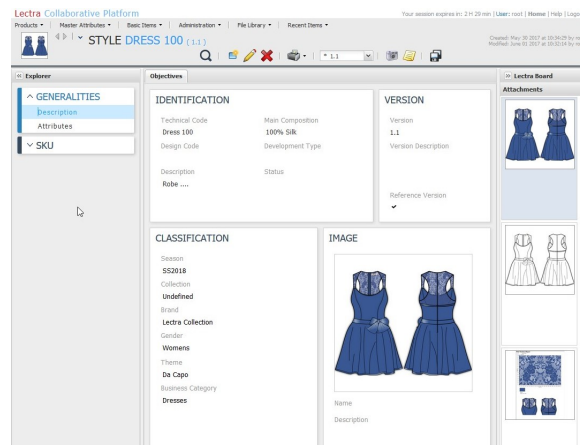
Lectra Collaborative Platform

Your session expires in: 2 H 29 min | User: root | Home | Help | Logo

Products ▾ | Master Attributes ▾ | Basic Items ▾ | Administration ▾ | File Library ▾ | Recent Items ▾

STYLE DRESS 100 (1.1)

1.1

Created: May 30 2017 at 10:34:29 by ro
Modified: June 01 2017 at 10:32:14 by ro

« Explorer

^ GENERALITIES
Description
Attributes

∨ SKU

Objectives

IDENTIFICATION

Technical Code
Dress 100

Main Composition
100% Silk

Design Code

Development Type

Description
Robe ....

Status

VERSION

Version
1.1

Version Description

Reference Version
✔

CLASSIFICATION

Season
SS2018

Collection
Undefined

Brand
Lectra Collection

Gender
Womens

Theme
Da Capo

Business Category
Dresses

IMAGE

Name

Description

« Lectra Board

Attachments